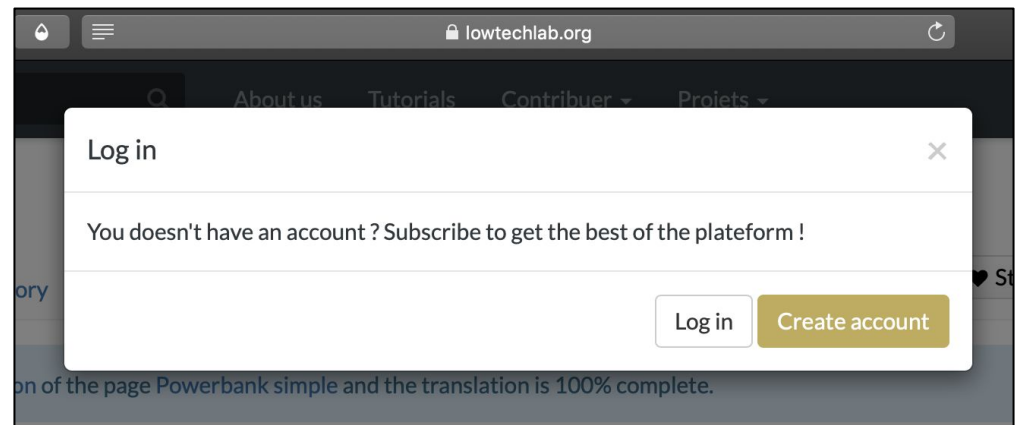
lowtechlab.org

About us Tutorials Contribuer Projets

Log in

×

You doesn't have an account ? Subscribe to get the best of the plateform !

ory

St

Log in

Create account

on of the page Powerbank simple and the translation is 100% complete.